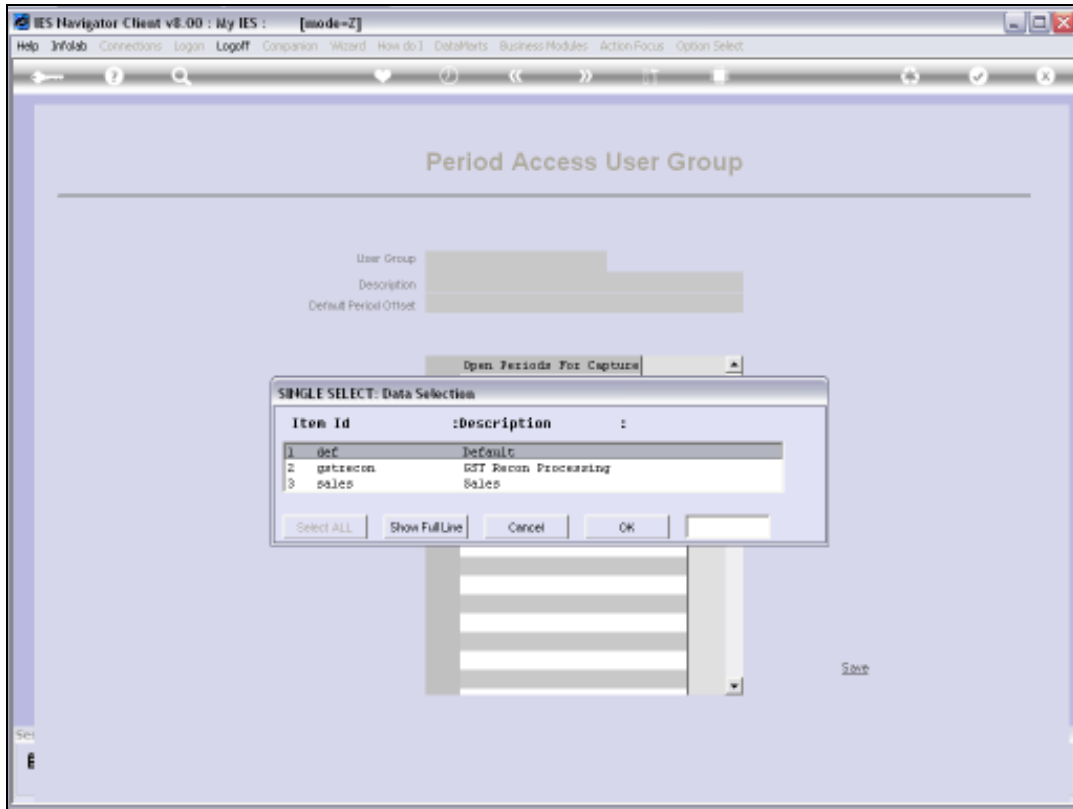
IES Navigator Client v8.00 : My IES : [mode=Z]

Help Infolab Connections Logon Logoff Companion Wizard How do I DataMarts Business Modules Action Focus Option Select

Period Access User Group

User Group
Description
Default Period Offset

Open Periods For Capture

SINGLE SELECT: Data Selection

| Item Id | :Description | : |
|---|---|---|
| 1 def | Default | |
| 2 gstrecon | GST Recon Processing | |
| 3 sales | Sales | |

Select ALL Show Full Line Cancel OK

Save

Se
E